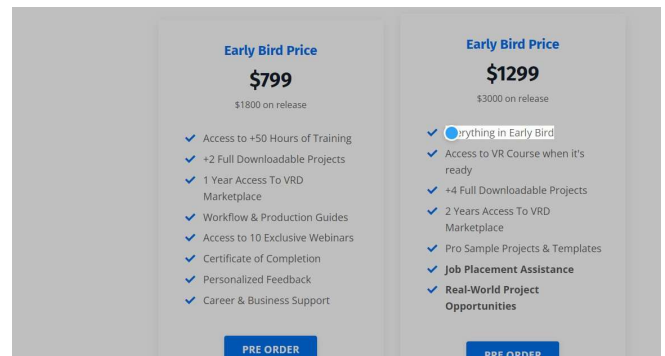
Early Bird Price

$799

$1800 on release

Access to +50 Hours of Training
+2 Full Downloadable Projects
1 Year Access To VRD Marketplace
Workflow & Production Guides
Access to 10 Exclusive Webinars
Certificate of Completion
Personalized Feedback
Career & Business Support

PRE ORDER

Early Bird Price

$1299

$3000 on release

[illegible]erything in Early Bird
Access to VR Course when it's ready
+4 Full Downloadable Projects
2 Years Access To VRD Marketplace
Pro Sample Projects & Templates
Job Placement Assistance
Real-World Project Opportunities

PRE ORDER